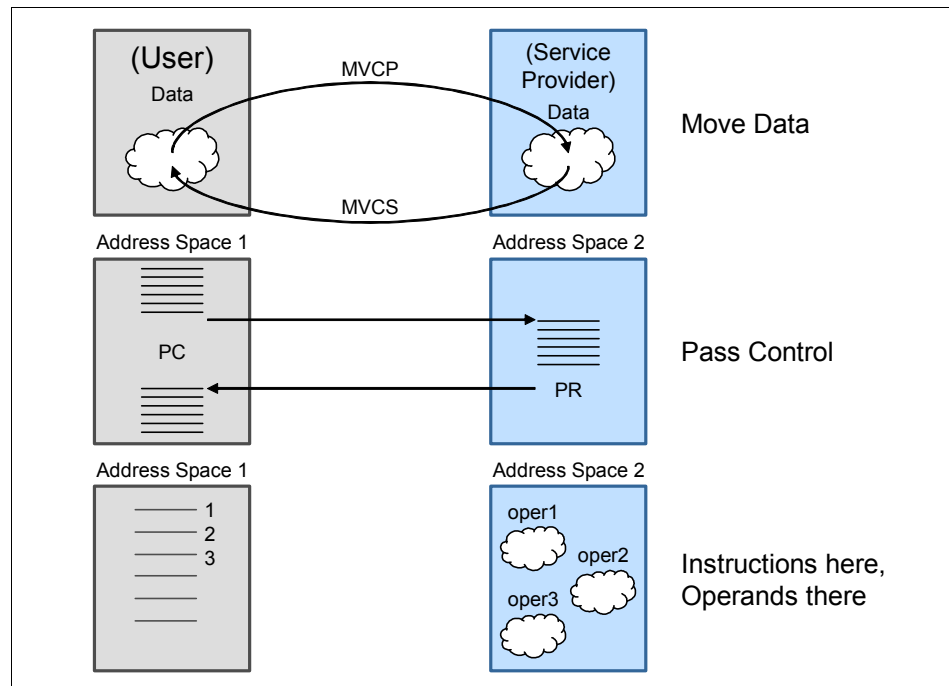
(User)
Data

MVCP

(Service Provider)
Data

Move Data

MVCS

Address Space 1

Address Space 2

PC

Pass Control

PR

Address Space 1

Address Space 2

1
2
3

oper1
oper2
oper3

Instructions here, Operands there